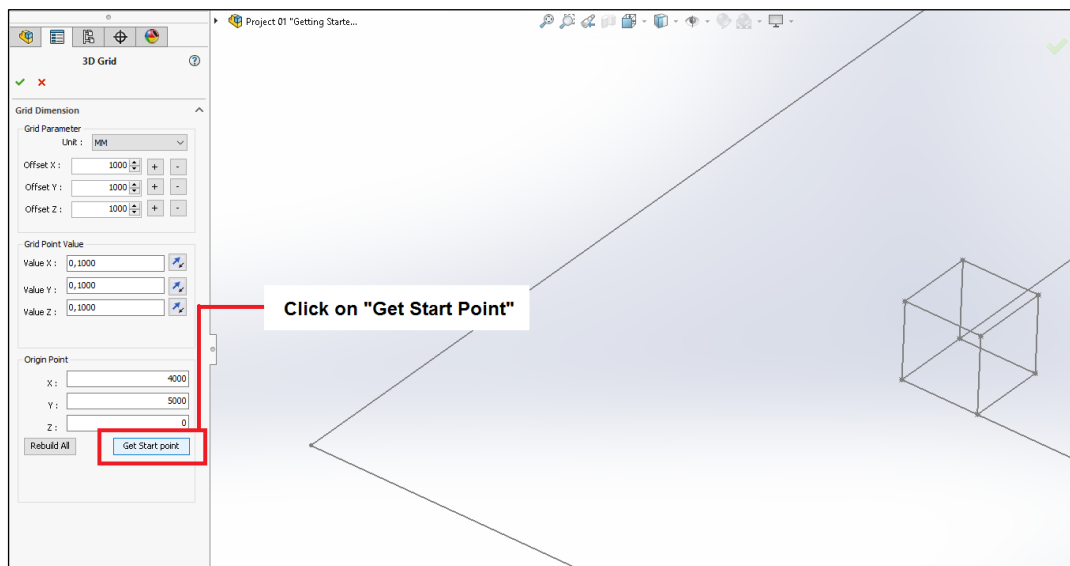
Project 01 "Getting Starte...

3D Grid

Grid Dimension

Grid Parameter

Unit : MM

Offset X : 1000 + -

Offset Y : 1000 + -

Offset Z : 1000 + -

Grid Point Value

Value X : 0,1000

Value Y : 0,1000

Value Z : 0,1000

Origin Point

X : 4000

Y : 5000

Z : 0

Rebuild All

Get Start point

Click on "Get Start Point"